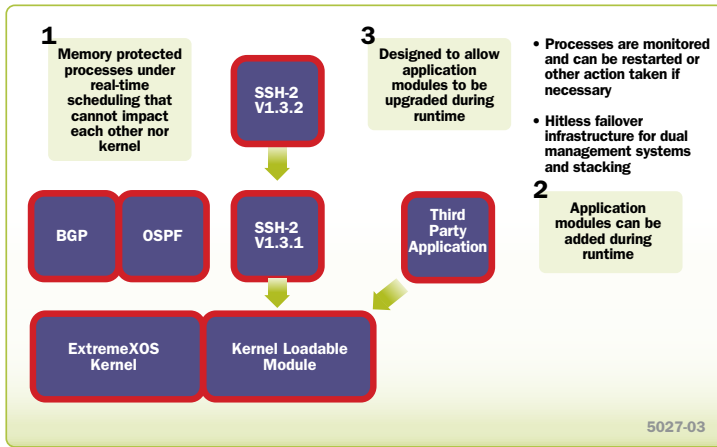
1
Memory protected processes under real-time scheduling that cannot impact each other nor kernel

SSH-2 V1.3.2

3
Designed to allow application modules to be upgraded during runtime

• Processes are monitored and can be restarted or other action taken if necessary

• Hitless failover infrastructure for dual management systems and stacking

2
Application modules can be added during runtime

BGP

OSPF

SSH-2 V1.3.1

Third Party Application

ExtremeXOS Kernel

Kernel Loadable Module

5027-03